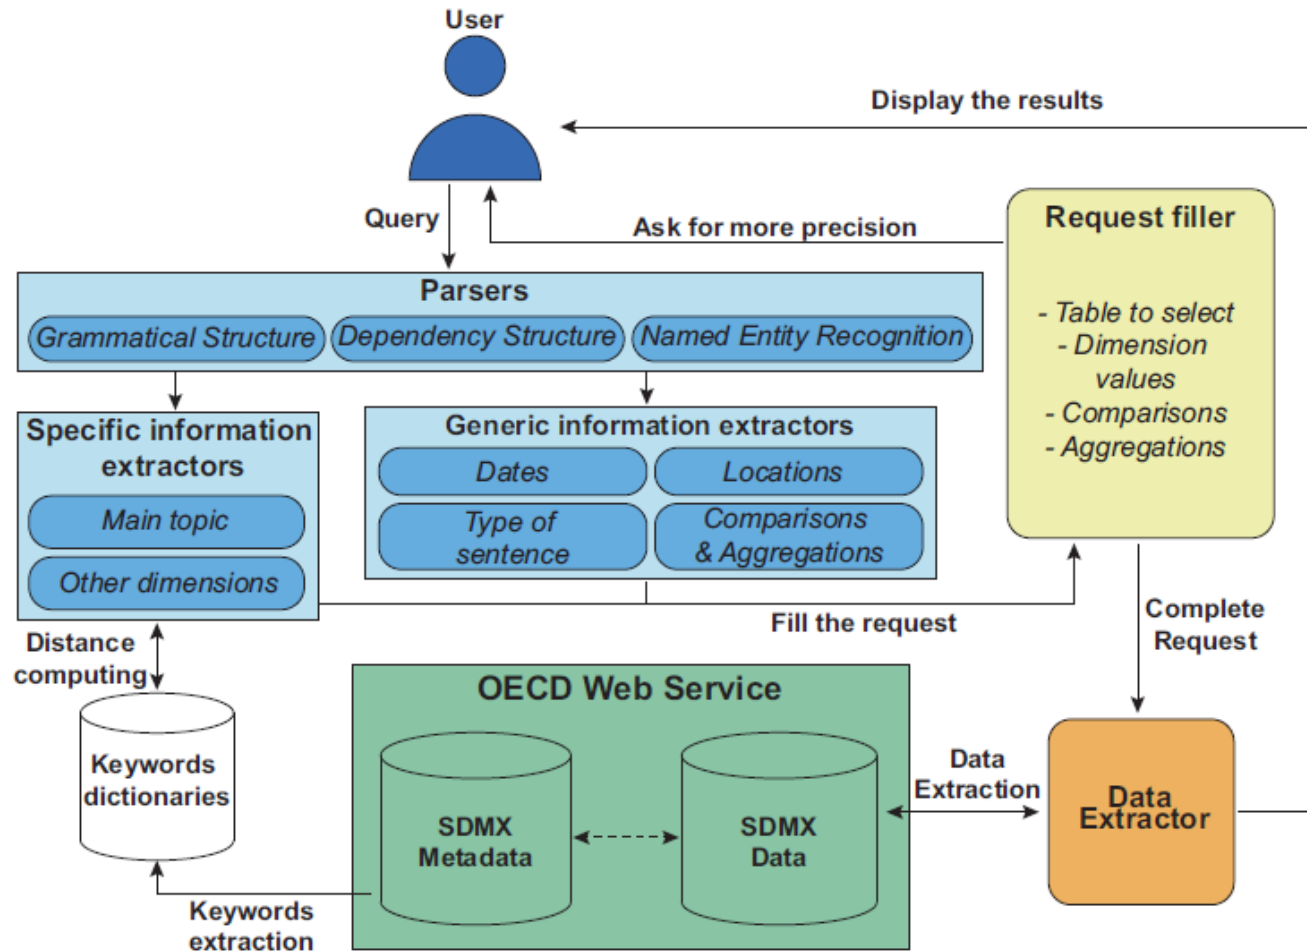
User

Display the results

Query

Ask for more precision

Request filler

- Table to select
- Dimension values
- Comparisons
- Aggregations

Parsers

Grammatical Structure

Dependency Structure

Named Entity Recognition

Specific information extractors

Main topic

Other dimensions

Generic information extractors

Dates

Locations

Type of sentence

Comparisons & Aggregations

Fill the request

Complete Request

Distance computing

Keywords dictionaries

OECD Web Service

SDMX Metadata

SDMX Data

Data Extraction

Data Extractor

Keywords extraction